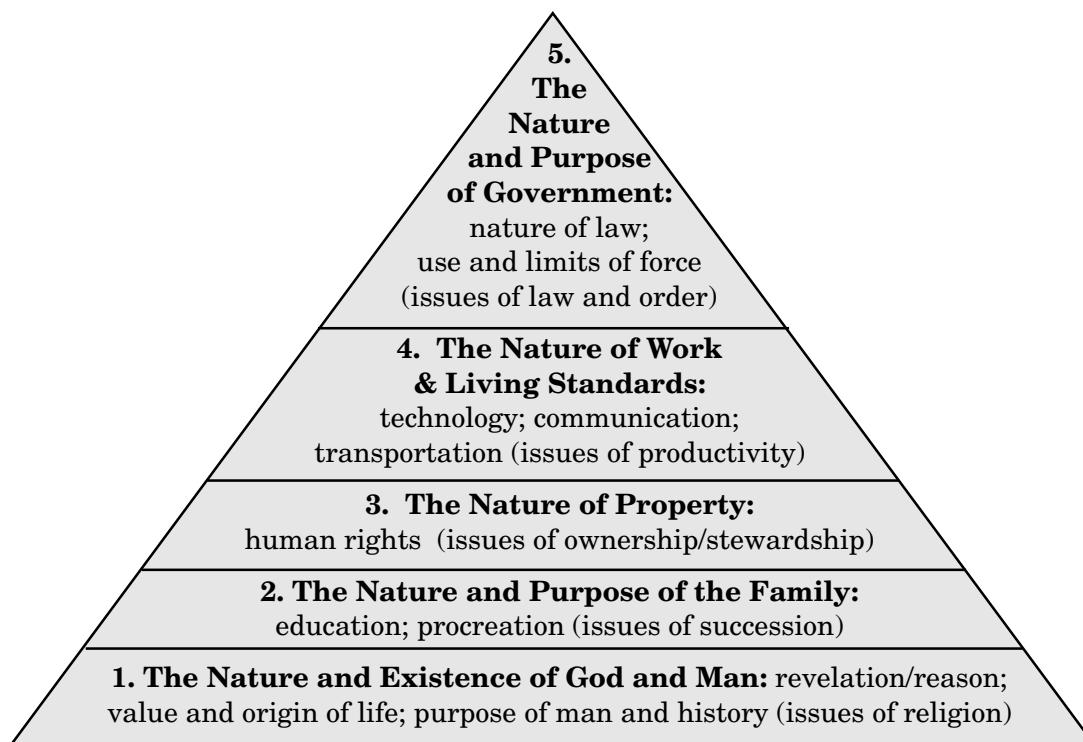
5. The Nature and Purpose of Government: nature of law; use and limits of force (issues of law and order)

4. The Nature of Work & Living Standards: technology; communication; transportation (issues of productivity)

3. The Nature of Property: human rights (issues of ownership/stewardship)

2. The Nature and Purpose of the Family: education; procreation (issues of succession)

1. The Nature and Existence of God and Man: revelation/reason; value and origin of life; purpose of man and history (issues of religion)